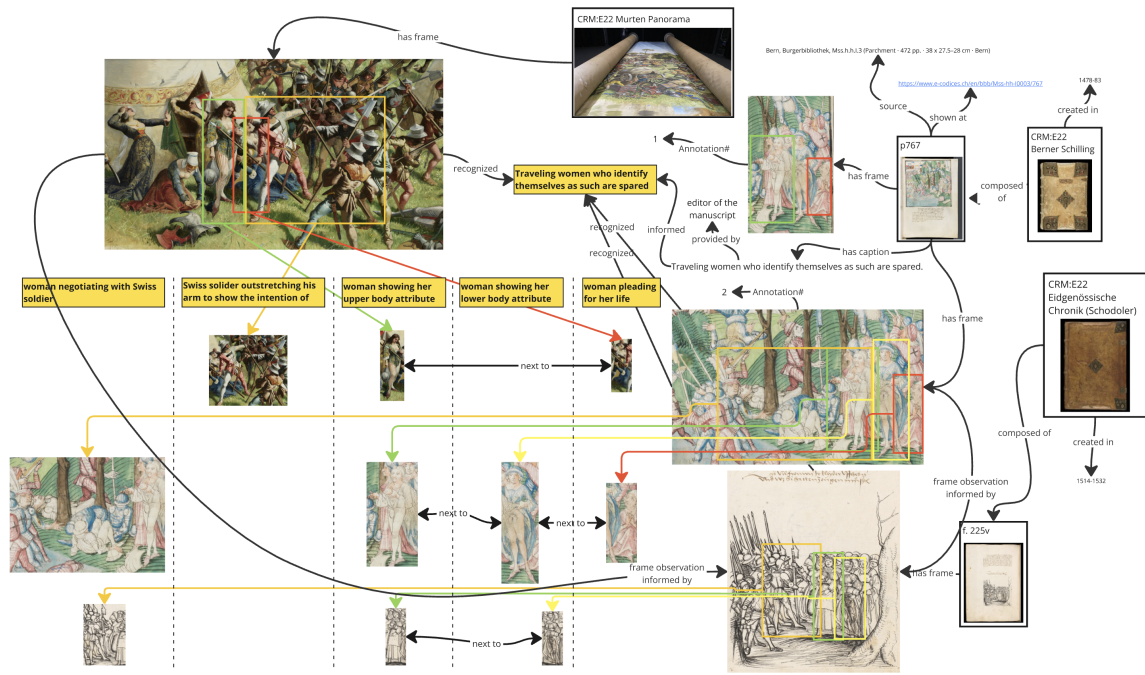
CRM:E22 Murten Panorama

has frame

Bern, Burgerbibliothek, Mss.h.h.I.3 (Parchment · 472 pp. · 38 x 27.5-28 cm · Bern)

https://www.e-codices.ch/en/bbb/Mss-hh-I0003/767

1478-83

created in

source

shown at

CRM:E22
Berner Schilling

p767

1

Annotation#

has frame

composed of

recognized

Traveling women who identify themselves as such are spared

editor of the manuscript

provided by

informed

recognized

recognized

has caption

Traveling women who identify themselves as such are spared.

CRM:E22
Eidgenössische Chronik (Schodoler)

woman negotiating with Swiss soldier

Swiss solider outstretching his arm to show the intention of

woman showing her upper body attribute

woman showing her lower body attribute

woman pleading for her life

2

Annotation#

has frame

next to

composed of

created in

1514-1532

frame observation informed by

f. 225v

next to

next to

frame observation informed by

has frame

next to